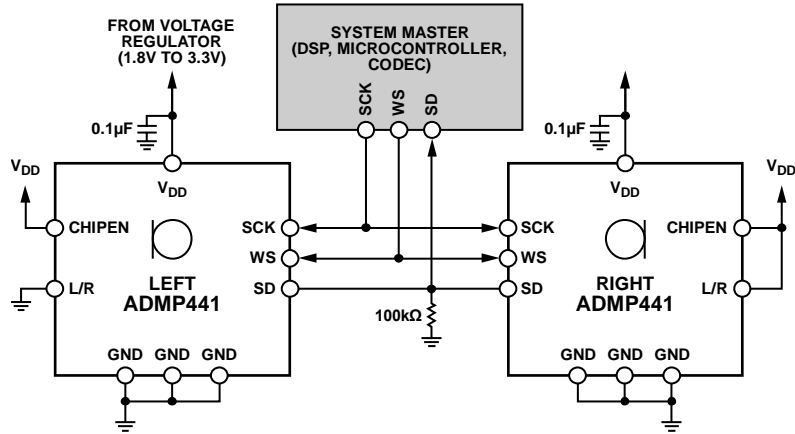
FROM VOLTAGE REGULATOR (1.8V TO 3.3V)

SYSTEM MASTER (DSP, MICROCONTROLLER, CODEC)

SCK
WS
SD

0.1µF

0.1µF

$V_{DD}$

$V_{DD}$

$V_{DD}$

$V_{DD}$

CHIPEN
SCK
WS
L/R
SD

LEFT
ADMP441

GND GND GND

100kΩ

SCK
WS
SD
CHIPEN
L/R

RIGHT
ADMP441

GND GND GND